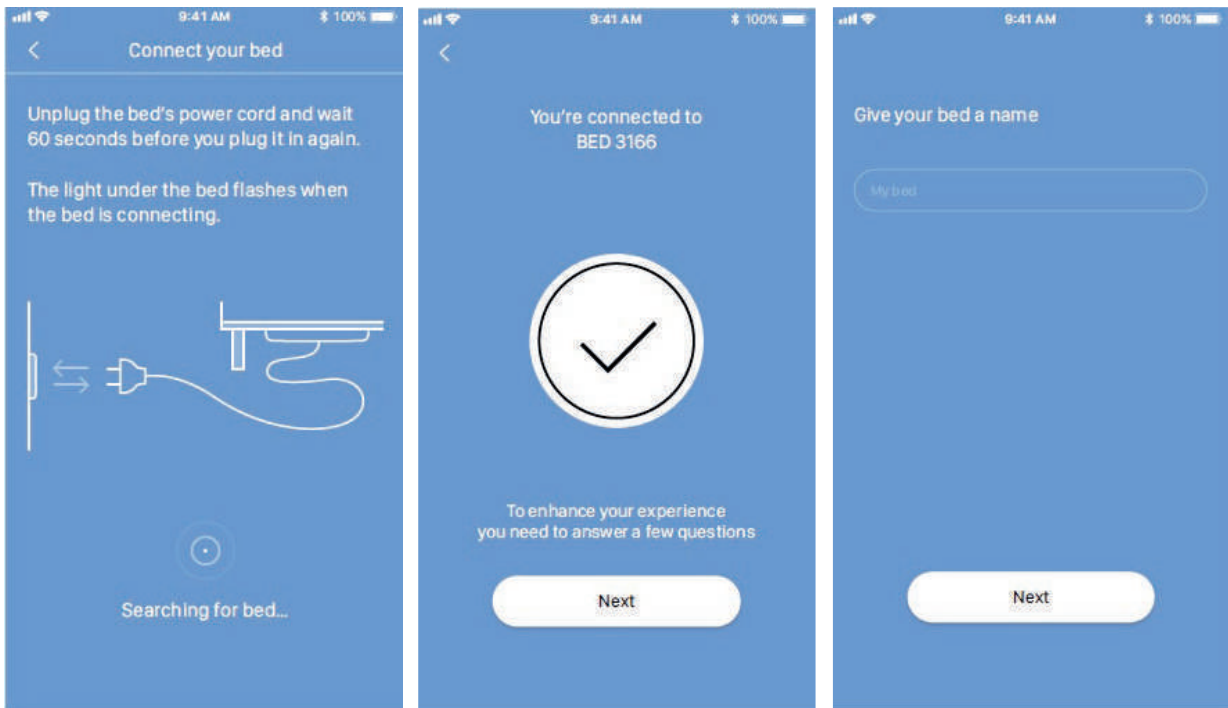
9:41 AM 100%

Connect your bed

Unplug the bed's power cord and wait 60 seconds before you plug it in again.

The light under the bed flashes when the bed is connecting.

Searching for bed...

9:41 AM 100%

You're connected to BED 3166

To enhance your experience you need to answer a few questions

Next

9:41 AM 100%

Give your bed a name

My bed

Next